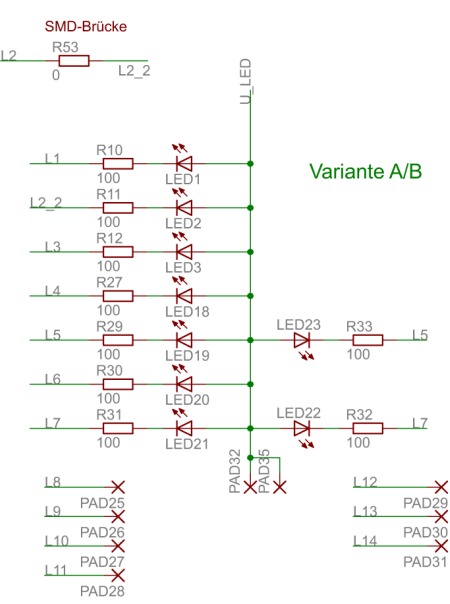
SMD-Brücke
L2
R53
0
L2_2
U_LED
R10
100
LED1
L1
Variante A/B
L2_2
R11
100
LED2
L3
R12
100
LED3
L4
R27
100
LED18
L5
R29
100
LED19
LED23
R33
100
L5
L6
R30
100
LED20
L7
R31
100
LED21
LED22
R32
100
L7
PAD32
PAD35
L8
PAD25
L9
PAD26
L10
PAD27
L11
PAD28
L12
PAD29
L13
PAD30
L14
PAD31